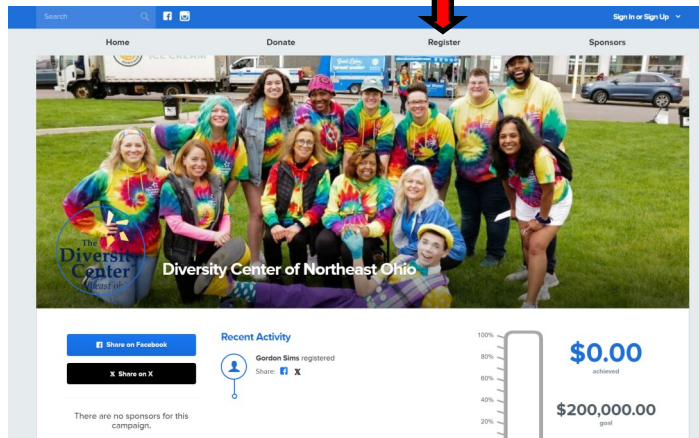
Search

Sign In or Sign Up

Home

Donate

Register

Sponsors

ICE CREAM

The Diversity Center Northeast Ohio

Diversity Center of Northeast Ohio

Share on Facebook

Share on X

There are no sponsors for this campaign.

Recent Activity

Gordon Sims registered

Share:

100%

80%

60%

40%

20%

$0.00

achieved

$200,000.00

goal